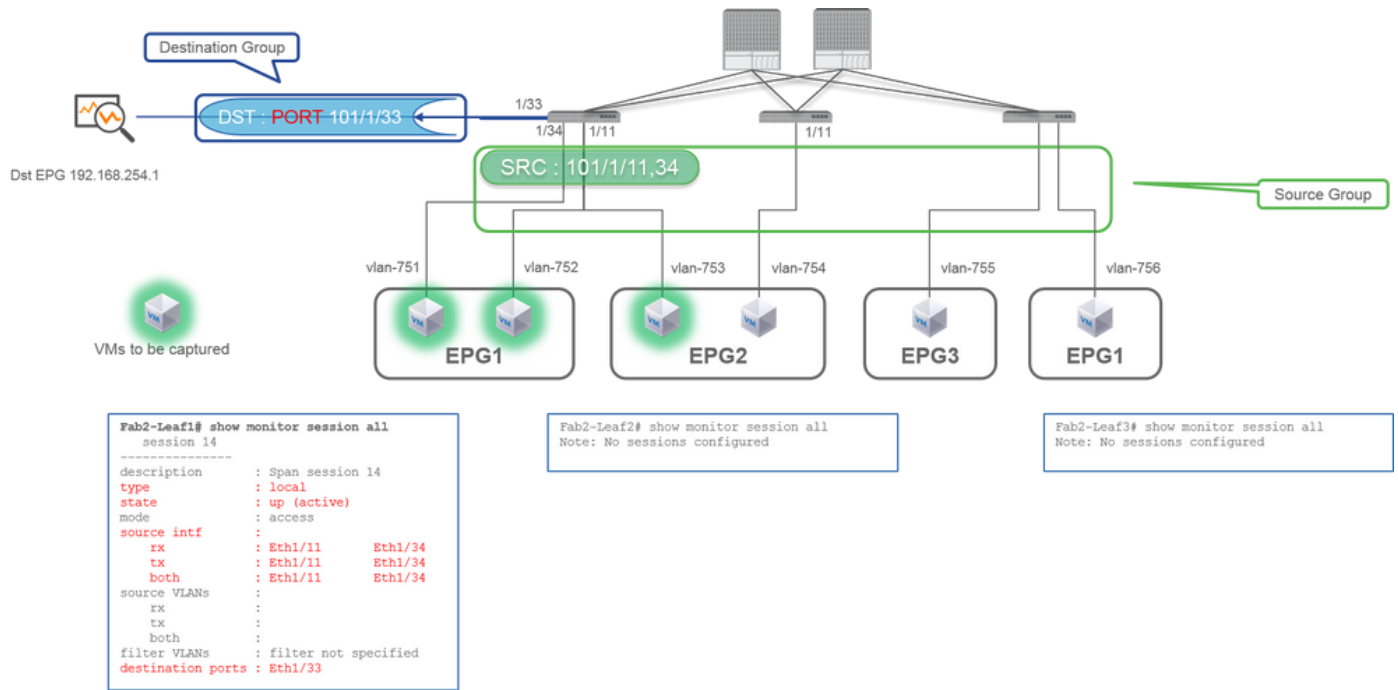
Destination Group

DST : PORT 101/1/33

1/33
1/34
1/11
1/11

Dst EPG 192.168.254.1

SRC : 101/1/11,34

Source Group

vlan-751
vlan-752
vlan-753
vlan-754
vlan-755
vlan-756

VM
VM
VM
VM
VM
VM
VM

VMs to be captured

EPG1
EPG2
EPG3
EPG1

Fab2-Leaf1# show monitor session all
session 14
---------------
description : Span session 14
type : local
state : up (active)
mode : access
source intf :
rx : Eth1/11 Eth1/34
tx : Eth1/11 Eth1/34
both : Eth1/11 Eth1/34
source VLANs :
rx :
tx :
both :
filter VLANs : filter not specified
destination ports : Eth1/33

Fab2-Leaf2# show monitor session all
Note: No sessions configured

Fab2-Leaf3# show monitor session all
Note: No sessions configured